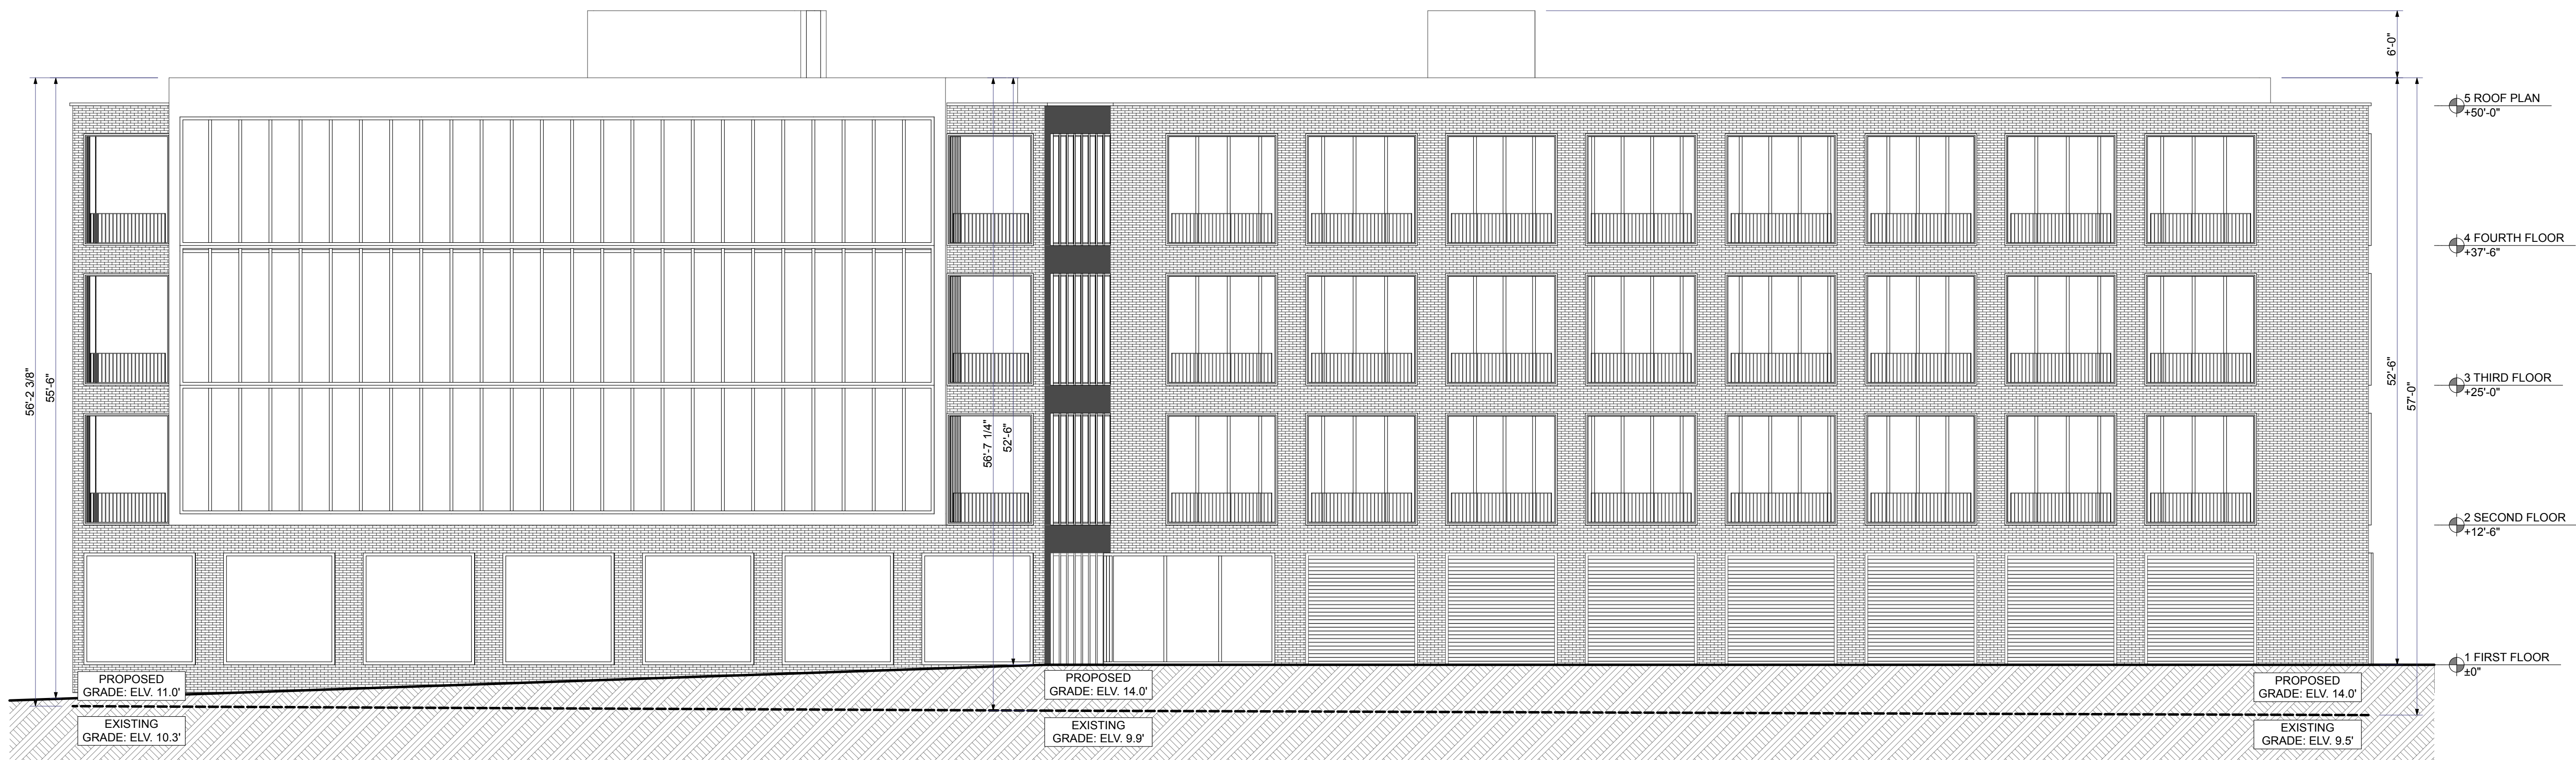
6'-0"

5 ROOF PLAN
+50'-0"

4 FOURTH FLOOR
+37'-6"

3 THIRD FLOOR
+25'-0"

2 SECOND FLOOR
+12'-6"

1 FIRST FLOOR
±0"

56'-2 3/8"
55'-6"

56'-7 1/4"
52'-6"

52'-6"
57'-0"

PROPOSED
GRADE: ELV. 11.0'

EXISTING
GRADE: ELV. 10.3'

PROPOSED
GRADE: ELV. 14.0'

EXISTING
GRADE: ELV. 9.9'

PROPOSED
GRADE: ELV. 14.0'

EXISTING
GRADE: ELV. 9.5'